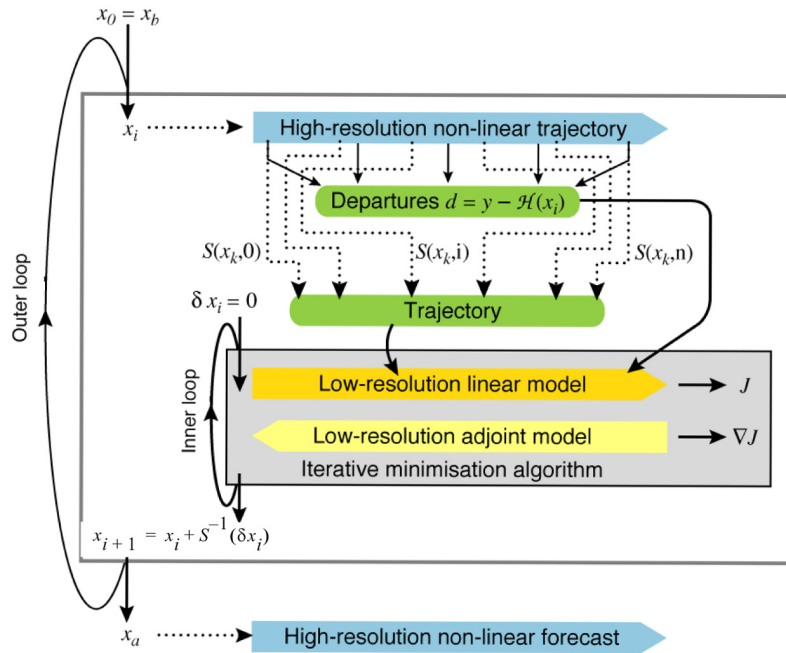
$x_0 = x_b$

Outer loop

$x_i$

High-resolution non-linear trajectory

Departures $d = y - \mathcal{H}(x_i)$

$S(x_k,0)$

$S(x_k,\text{i})$

$S(x_k,\text{n})$

$\delta x_i = 0$

Trajectory

Inner loop

Low-resolution linear model

$J$

Low-resolution adjoint model

$\nabla J$

Iterative minimisation algorithm

$x_{i+1} = x_i + S^{-1}(\delta x_i)$

$x_a$

High-resolution non-linear forecast